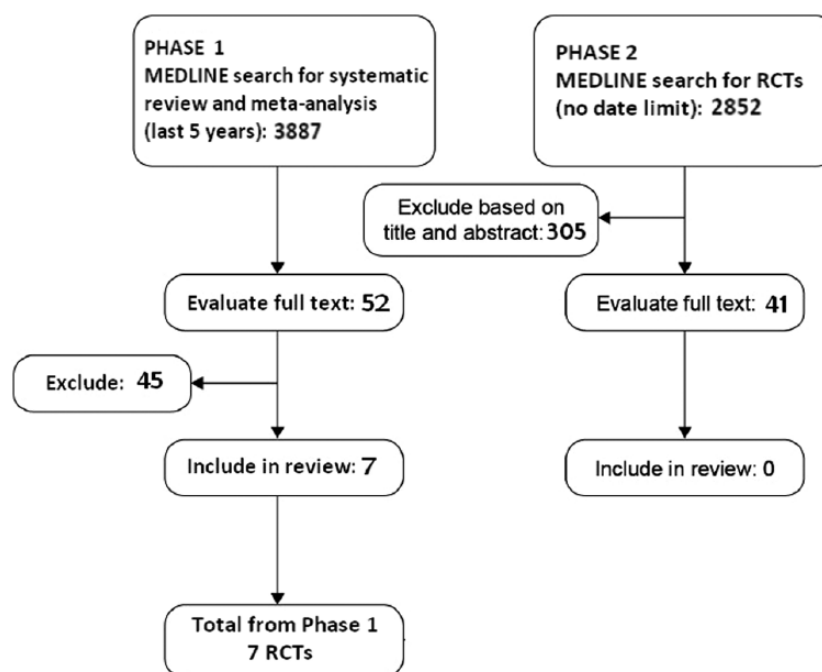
PHASE 1
MEDLINE search for systematic review and meta-analysis (last 5 years): 3887

PHASE 2
MEDLINE search for RCTs (no date limit): 2852

Exclude based on title and abstract: 305

Evaluate full text: 52

Evaluate full text: 41

Exclude: 45

Include in review: 7

Include in review: 0

Total from Phase 1
7 RCTs